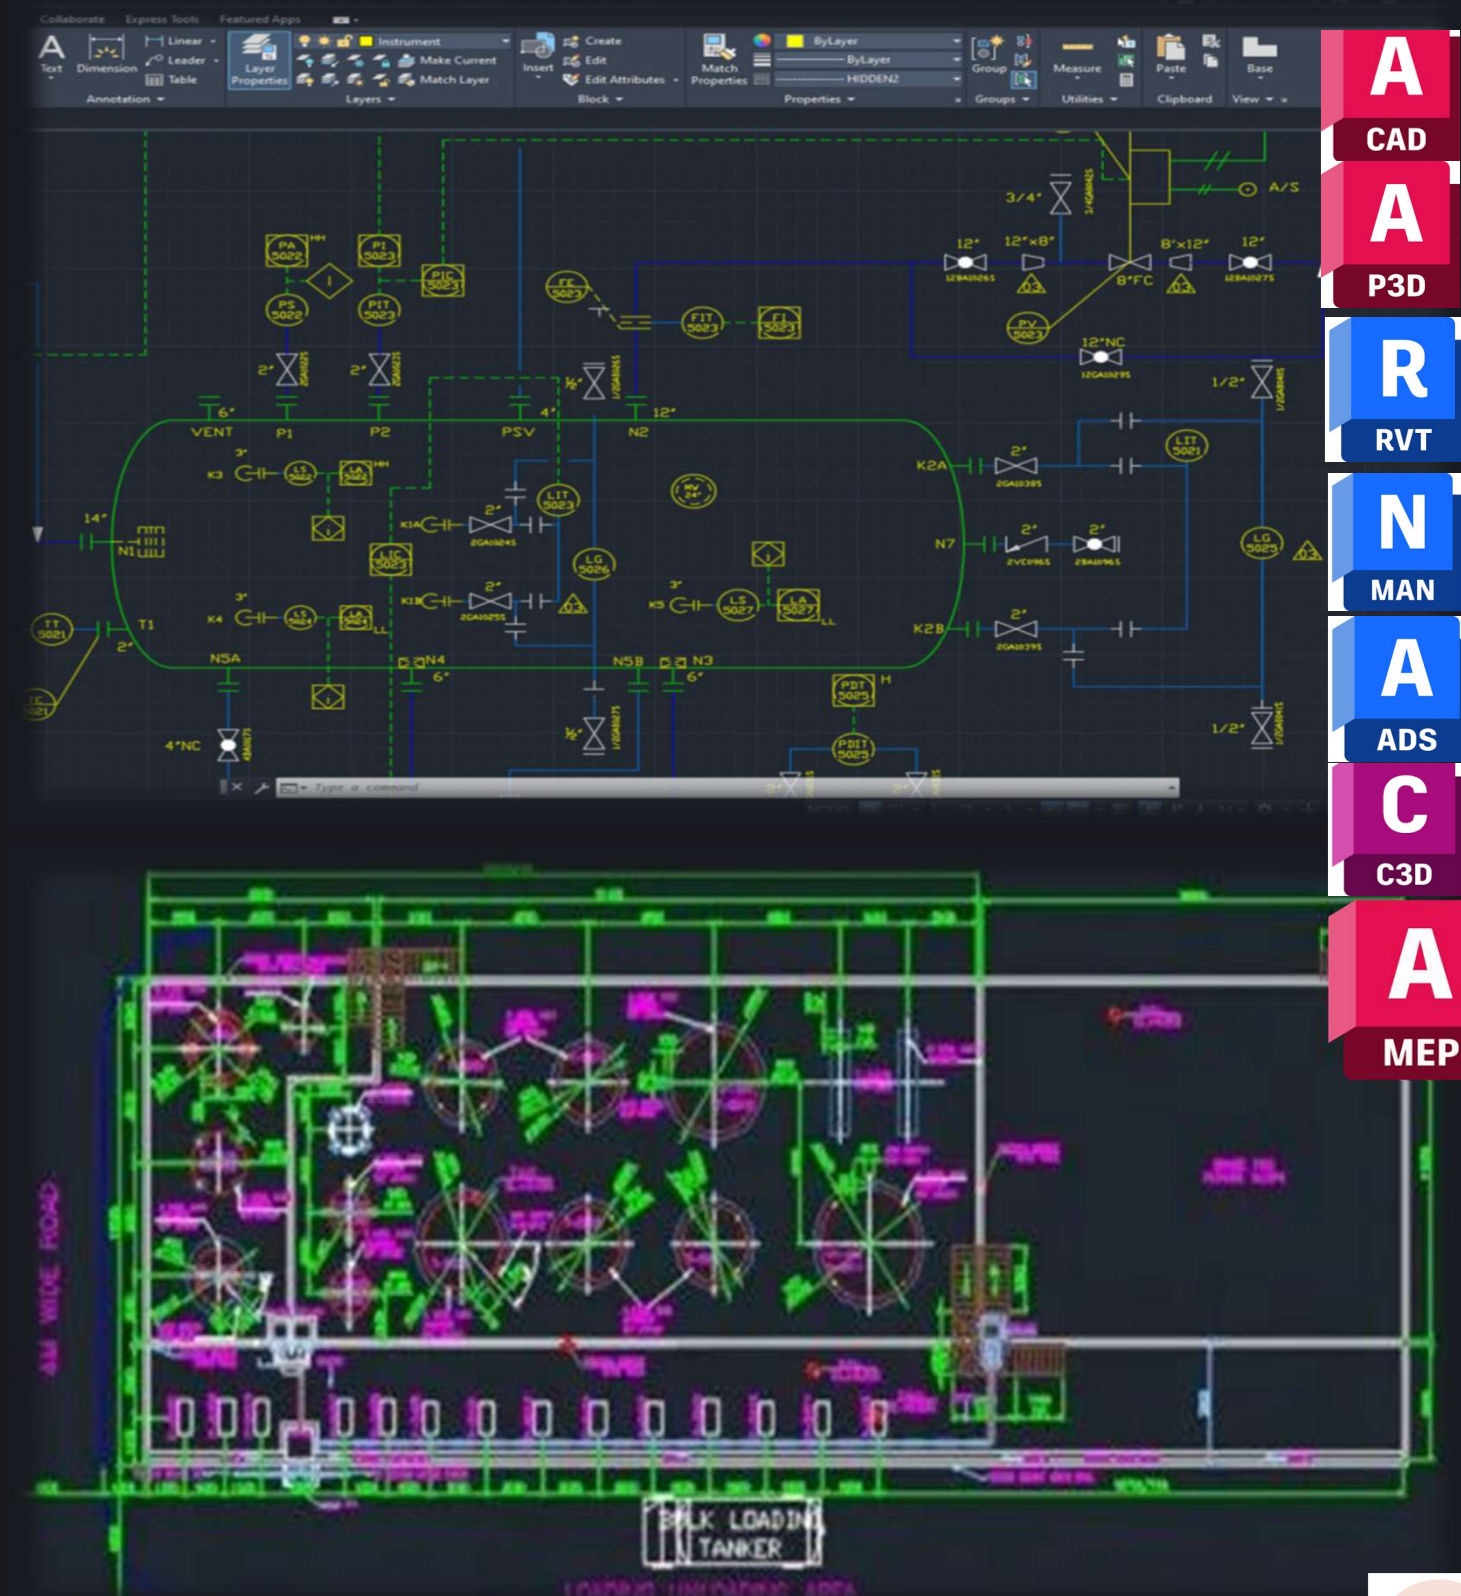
Collaborate Express Tools Featured Apps

Text Dimension Linear Leader Table Annotation

Layer Properties Instrument Make Current Match Layer Layers

Insert Create Edit Edit Attributes Block

Match Properties ByLayer ByLayer HIDDEN2 Properties

Group Groups Measure Utilities Paste Clipboard Base View

A CAD
A P3D
R RVT
N MAN
A ADS
C C3D
A MEP

PA 5022 PI 5023 PIC 5023 PS 5022 PIT 5023 FE 5023 FIT 5023 FI 5023
3/4" A/S 12" 12"x8" 8"x12" 12" 8"FC PV 5023 12"NC 1/2"
2" 2" 1/2" 6" VENT P1 P2 PSV 4" 12" N2
K3 LS 5022 LA 5022 HH LIT 5023 MW 24" K2A LIT 5021
14" N1 K1A 2" LIC 5023 LG 5026 N7 2" 2" LG 5025
TT 5021 T1 K4 3" LS 5024 LA 5024 LL K1B 2" K5 3" LS 5027 LA 5027 LL K2B 2"
2" N5A N4 6" N5B N3 6" PDT 5025 H PDIT 5025
4"NC 1/2" 1/2"
Type a command

BULK LOADING TANKER